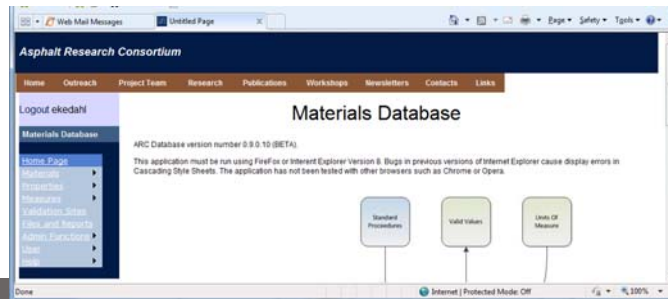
Web Mail Messages
Untitled Page
Page ▾ Safety ▾ Tools ▾

Asphalt Research Consortium

Home Outreach Project Team Research Publications Workshops Newsletters Contacts Links

Logout ekedahl

Materials Database

Home Page
Materials
Properties
Measures
Validation Sites
Files and Reports
Admin Functions
User
Help

Materials Database

ARC Database version number 0.9.0.10 (BETA).

This application must be run using FireFox or Interent Explorer Version 8. Bugs in previous versions of Internet Explorer cause display errors in Cascading Style Sheets. The application has not been tested with other browsers such as Chrome or Opera.

Standard Procedures

Valid Values

Units Of Measure

Done

Internet | Protected Mode: Off

100%